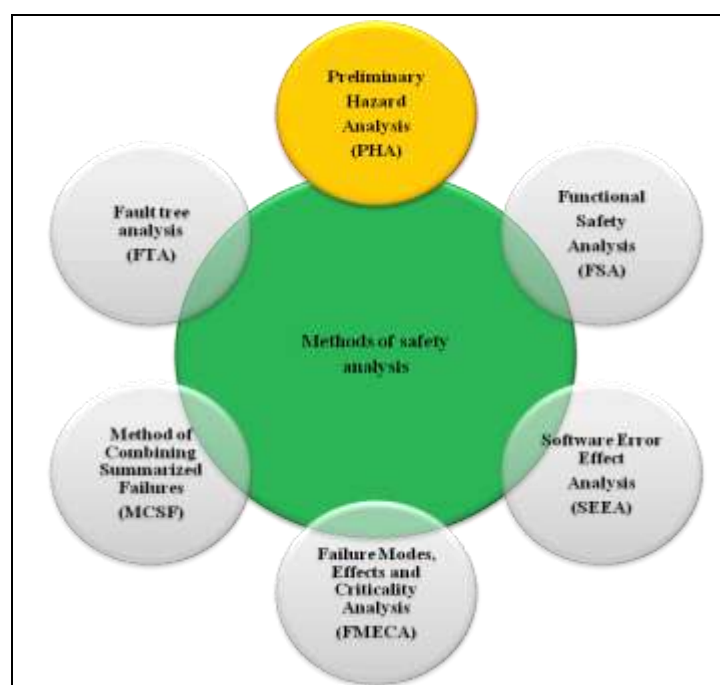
Preliminary Hazard Analysis (PHA)

Fault tree analysis (FTA)

Functional Safety Analysis (FSA)

Methods of safety analysis

Method of Combining Summarized Failures (MCSF)

Software Error Effect Analysis (SEEA)

Failure Modes, Effects and Criticality Analysis (FMECA)